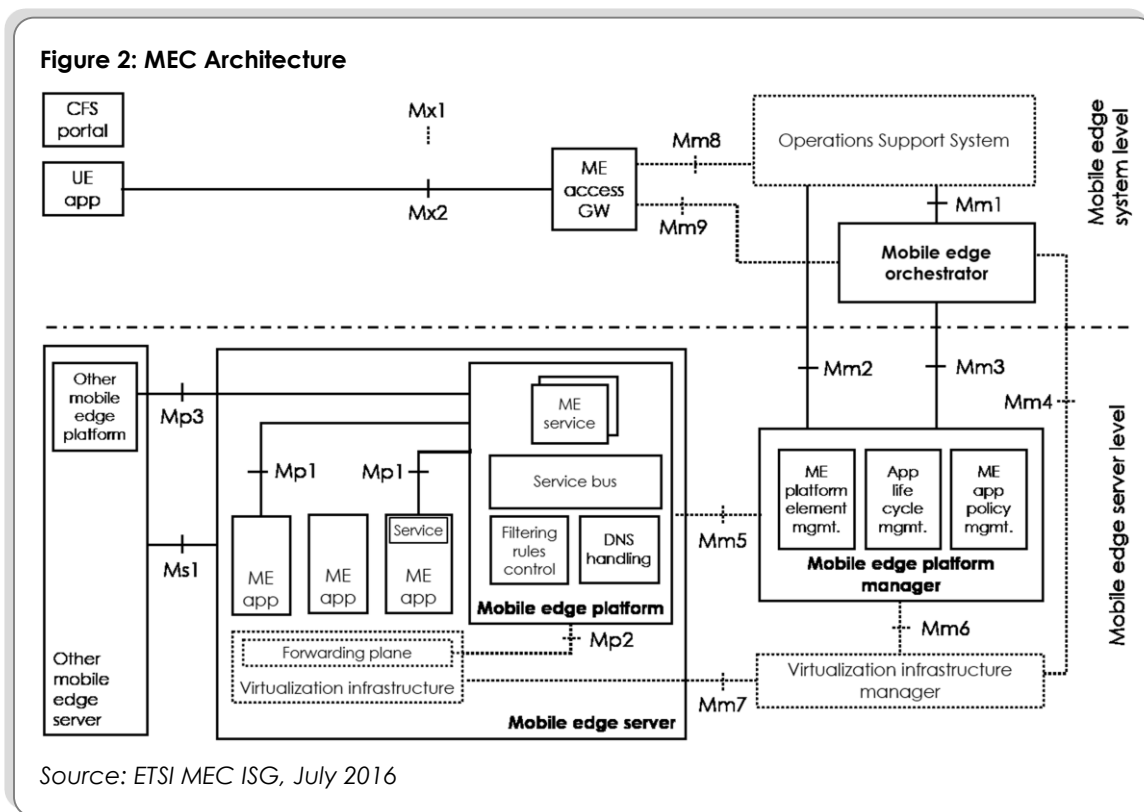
Figure 2: MEC Architecture

CFS portal

UE app

Mx1

Mx2

ME access GW

Mm8

Mm9

Operations Support System

Mm1

Mobile edge orchestrator

Mobile edge system level

Other mobile edge platform

Mp3

ME service

Mm2

Mm3

Mm4

Mp1

Mp1

Service bus

ME platform element mgmt.

App life cycle mgmt.

ME app policy mgmt.

Ms1

ME app

ME app

Service

ME app

Filtering rules control

DNS handling

Mm5

Mobile edge platform

Mobile edge platform manager

Mobile edge server level

Mp2

Mm6

Forwarding plane

Other mobile edge server

Virtualization infrastructure

Mm7

Virtualization infrastructure manager

Mobile edge server

Source: ETSI MEC ISG, July 2016